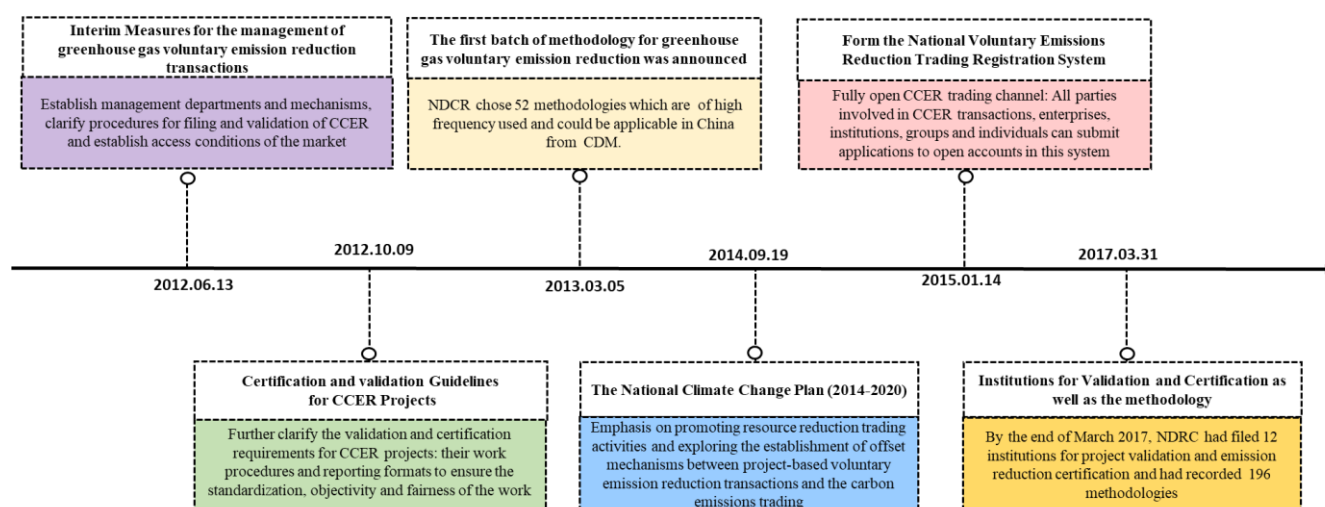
Interim Measures for the management of greenhouse gas voluntary emission reduction transactions

Establish management departments and mechanisms, clarify procedures for filing and validation of CCER and establish access conditions of the market

The first batch of methodology for greenhouse gas voluntary emission reduction was announced

NDCR chose 52 methodologies which are of high frequency used and could be applicable in China from CDM.

Form the National Voluntary Emissions Reduction Trading Registration System

Fully open CCER trading channel: All parties involved in CCER transactions, enterprises, institutions, groups and individuals can submit applications to open accounts in this system

2012.06.13

2012.10.09

2013.03.05

2014.09.19

2015.01.14

2017.03.31

Certification and validation Guidelines for CCER Projects

Further clarify the validation and certification requirements for CCER projects: their work procedures and reporting formats to ensure the standardization, objectivity and fairness of the work

The National Climate Change Plan (2014-2020)

Emphasis on promoting resource reduction trading activities and exploring the establishment of offset mechanisms between project-based voluntary emission reduction transactions and the carbon emissions trading

Institutions for Validation and Certification as well as the methodology

By the end of March 2017, NDRC had filed 12 institutions for project validation and emission reduction certification and had recorded 196 methodologies